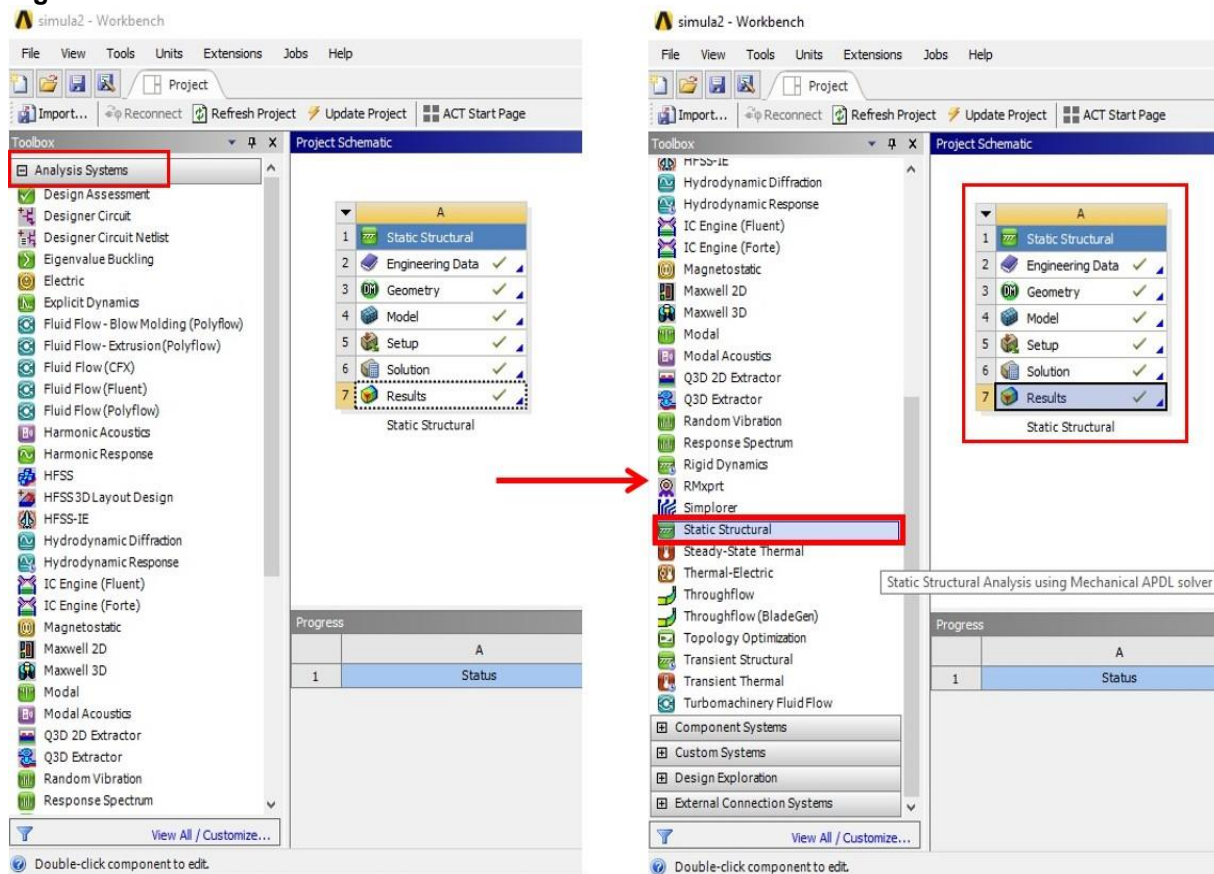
simula2 - Workbench

File View Tools Units Extensions Jobs Help

Project

Import... Reconnect Refresh Project Update Project ACT Start Page

Toolbox

Analysis Systems
Design Assessment
Designer Circuit
Designer Circuit Netlist
Eigenvalue Buckling
Electric
Explicit Dynamics
Fluid Flow - Blow Molding (Polyflow)
Fluid Flow - Extrusion (Polyflow)
Fluid Flow (CFX)
Fluid Flow (Fluent)
Fluid Flow (Polyflow)
Harmonic Acoustics
Harmonic Response
HFSS
HFSS 3D Layout Design
HFSS-IE
Hydrodynamic Diffraction
Hydrodynamic Response
IC Engine (Fluent)
IC Engine (Forte)
Magnetostatic
Maxwell 2D
Maxwell 3D
Modal
Modal Acoustics
Q3D 2D Extractor
Q3D Extractor
Random Vibration
Response Spectrum

View All / Customize...

Project Schematic

| | A | |
|---|---|---|
| 1 | Static Structural | |
| 2 | Engineering Data | ✓ |
| 3 | Geometry | ✓ |
| 4 | Model | ✓ |
| 5 | Setup | ✓ |
| 6 | Solution | ✓ |
| 7 | Results | ✓ |

Static Structural

Progress

| | A |
|---|---|
| 1 | Status |

Double-click component to edit.

simula2 - Workbench

File View Tools Units Extensions Jobs Help

Project

Import... Reconnect Refresh Project Update Project ACT Start Page

Toolbox

HFSS-IE
Hydrodynamic Diffraction
Hydrodynamic Response
IC Engine (Fluent)
IC Engine (Forte)
Magnetostatic
Maxwell 2D
Maxwell 3D
Modal
Modal Acoustics
Q3D 2D Extractor
Q3D Extractor
Random Vibration
Response Spectrum
Rigid Dynamics
RMxprt
Simplorer
Static Structural
Steady-State Thermal
Thermal-Electric
Throughflow
Throughflow (BladeGen)
Topology Optimization
Transient Structural
Transient Thermal
Turbomachinery Fluid Flow
Component Systems
Custom Systems
Design Exploration
External Connection Systems

View All / Customize...

Project Schematic

| | A | |
|---|---|---|
| 1 | Static Structural | |
| 2 | Engineering Data | ✓ |
| 3 | Geometry | ✓ |
| 4 | Model | ✓ |
| 5 | Setup | ✓ |
| 6 | Solution | ✓ |
| 7 | Results | ✓ |

Static Structural

Static Structural Analysis using Mechanical APDL solver

Progress

| | A |
|---|---|
| 1 | Status |

Double-click component to edit.